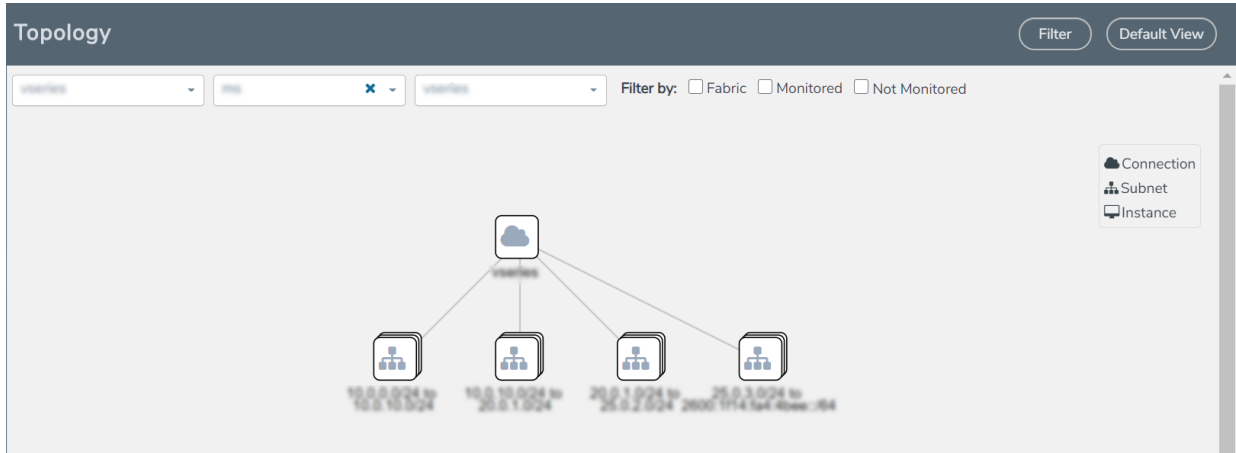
Topology

Filter

Default View

vseries

ms

vseries

Filter by: Fabric Monitored Not Monitored

Connection
Subnet
Instance

vseries

10.0.0.0/24 to 10.0.10.0/24

10.0.10.0/24 to 20.0.1.0/24

20.0.1.0/24 to 25.0.2.0/24

25.0.3.0/24 to 2600:1f14:fa4:4bee::/64